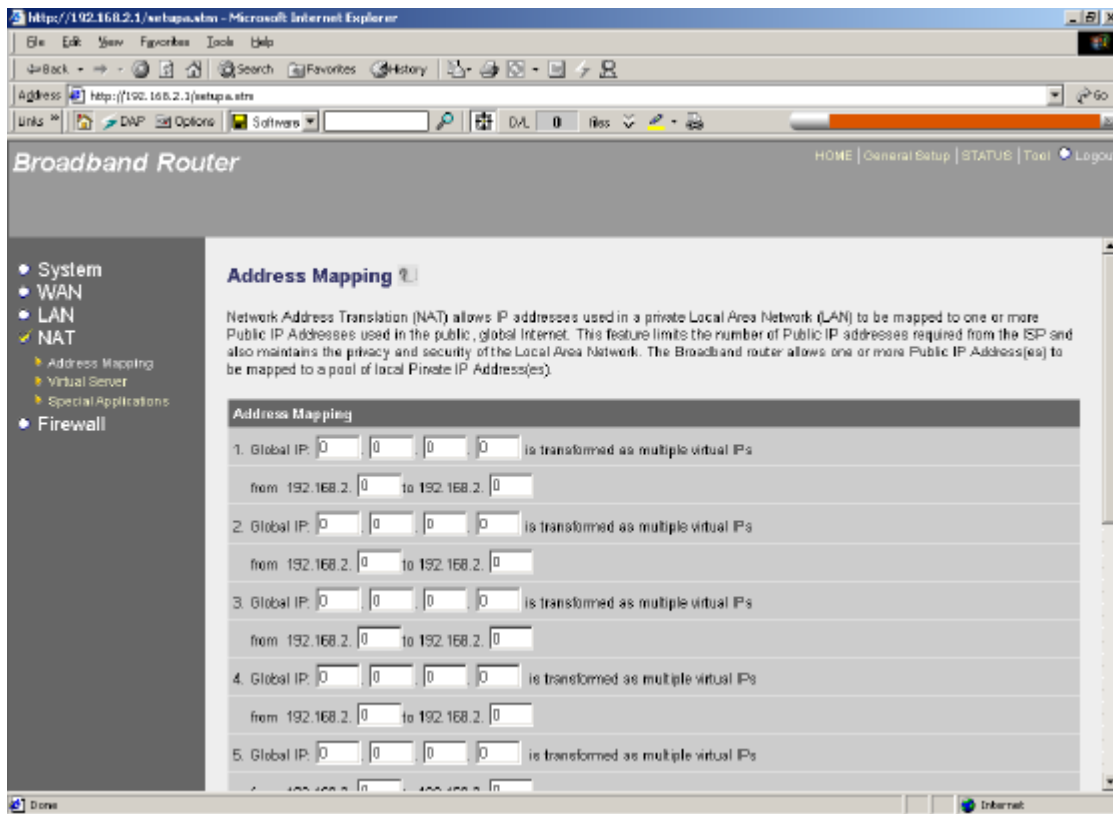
http://192.168.2.1/setupa.stm - Microsoft Internet Explorer

File Edit View Favorites Tools Help

Back Search Favorites History

Address http://192.168.2.1/setupa.stm Go

Links DAP Options Software D/L 0 files

Broadband Router

HOME | General Setup | STATUS | Tool | Logout

• System
• WAN
• LAN
✓ NAT
Address Mapping
Virtual Server
Special Applications
• Firewall

Address Mapping

Network Address Translation (NAT) allows IP addresses used in a private Local Area Network (LAN) to be mapped to one or more Public IP Addresses used in the public, global Internet. This feature limits the number of Public IP addresses required from the ISP and also maintains the privacy and security of the Local Area Network. The Broadband router allows one or more Public IP Address(es) to be mapped to a pool of local Private IP Address(es).

Address Mapping

1. Global IP: 0 . 0 . 0 . 0 is transformed as multiple virtual IPs

from 192.168.2. 0 to 192.168.2. 0

2. Global IP: 0 . 0 . 0 . 0 is transformed as multiple virtual IPs

from 192.168.2. 0 to 192.168.2. 0

3. Global IP: 0 . 0 . 0 . 0 is transformed as multiple virtual IPs

from 192.168.2. 0 to 192.168.2. 0

4. Global IP: 0 . 0 . 0 . 0 is transformed as multiple virtual IPs

from 192.168.2. 0 to 192.168.2. 0

5. Global IP: 0 . 0 . 0 . 0 is transformed as multiple virtual IPs

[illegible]

Done

Internet